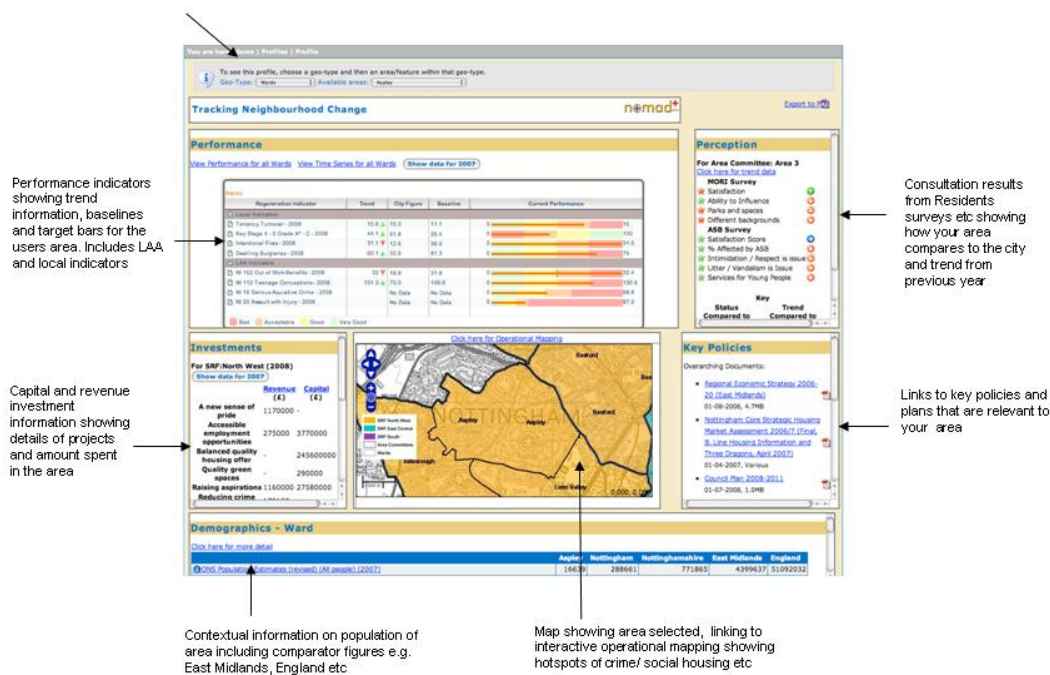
You are here: Home | Profiles | Profile

To see this profile, choose a geo-type and then an area/feature within that geo-type.
Geo-Type: Wards Available areas: Aspley

Tracking Neighbourhood Change

nomad+

Export to PDF

Performance

View Performance for all Wards View Time Series for all Wards Show data for 2007

| Regeneration Indicator | Trend | City Figure | Baseline | Current Performance |
|---|---|---|---|---|
| Local Indicators | | | | |
| Tenancy Turnover - 2008 | 10.6 | 10.2 | 11.1 | 15 |
| Key Stage 4 - 5 Grade A* - C - 2008 | 44.1 | 41.8 | 26.4 | 100 |
| Intentional Fires - 2008 | 31.1 | 12.6 | 36.5 | 54.5 |
| Dwelling Burglaries - 2008 | 60.1 | 33.0 | 61.3 | 75 |
| LAA Indicators | | | | |
| NI 152 Out of Work Benefits - 2008 | 32 | 18.6 | 31.6 | 32.4 |
| NI 113 Teenage Conceptions - 2008 | 101.3 | 73.0 | 150.6 | 150.6 |
| NI 15 Serious Acquisitive Crime - 2008 | | No Data | No Data | 66.6 |
| NI 20 Assault with Injury - 2008 | | No Data | No Data | 87.2 |

Bad Acceptable Good Very Good

Performance indicators showing trend information, baselines and target bars for the users area. Includes LAA and local indicators

Perception

For Area Committee: Area 3
Click here for trend data
MORI Survey
Satisfaction
Ability to Influence
Parks and spaces
Different backgrounds
ASB Survey
Satisfaction Score
% Affected by ASB
Intimidation / Respect is issue
Litter / Vandalism is Issue
Services for Young People
Key
Status Compared to
Trend Compared to

Consultation results from Residents surveys etc showing how your area compares to the city and trend from previous year

Investments

For SRF:North West (2008)
Show data for 2007

| | Revenue (£) | Capital (£) |
|---|---|---|
| A new sense of pride | 1170000 | - |
| Accessible employment opportunities | 275000 | 3770000 |
| Balanced quality housing offer | - | 245600000 |
| Quality green spaces | - | 290000 |
| Raising aspirations | 1160000 | 27580000 |
| Reducing crime | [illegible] | |

Capital and revenue investment information showing details of projects and amount spent in the area

Click here for Operational Mapping

SRF North West
SRF East Central
SRF South
Area Committees
Wards

NOTTINGHAM
Aspley
Basford
Bestwood
Lenton Valley

Map showing area selected, linking to interactive operational mapping showing hotspots of crime/ social housing etc

Key Policies

Overarching Documents:
Regional Economic Strategy 2006-20 (East Midlands)
01-08-2006, 4.7MB
Nottingham Core Strategic Housing Market Assessment 2006/7 (Final, 3. Line Housing Information and Three Dragons, April 2007)
01-04-2007, Various
Council Plan 2008-2011
01-07-2008, 1.0MB

Links to key policies and plans that are relevant to your area

Demographics - Ward

Click here for more detail

| | Aspley | Nottingham | Nottinghamshire | East Midlands | England |
|---|---|---|---|---|---|
| ONS Population Estimates (revised) (All people) (2007) | 16639 | 288661 | 771865 | 4399637 | 51092032 |

Contextual information on population of area including comparator figures e.g. East Midlands, England etc